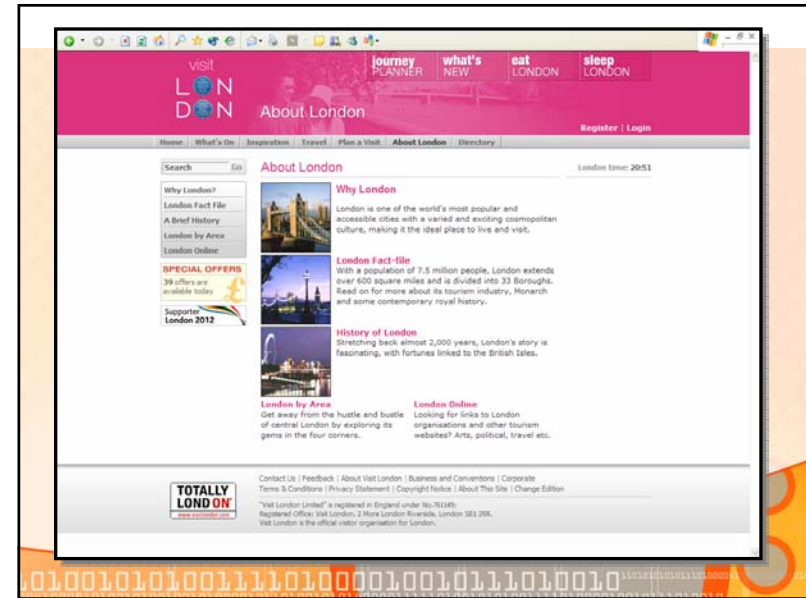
visit
LON
DON

journey PLANNER
what's NEW
eat LONDON
sleep LONDON

About London

Register | Login

Home | What's On | Inspiration | Travel | Plan a Visit | About London | Directory

Search Go

Why London?
London Fact File
A Brief History
London by Area
London Online

SPECIAL OFFERS
39 offers are available today

Supporter London 2012

About London

London time: 20:51

Why London
London is one of the world's most popular and accessible cities with a varied and exciting cosmopolitan culture, making it the ideal place to live and visit.

London Fact-file
With a population of 7.5 million people, London extends over 600 square miles and is divided into 33 Boroughs. Read on for more about its tourism industry, Monarch and some contemporary royal history.

History of London
Stretching back almost 2,000 years, London's story is fascinating, with fortunes linked to the British Isles.

London by Area
Get away from the hustle and bustle of central London by exploring its gems in the four corners.

London Online
Looking for links to London organisations and other tourism websites? Arts, political, travel etc.

TOTALLY LONDON
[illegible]

Contact Us | Feedback | About Visit London | Business and Conventions | Corporate
Terms & Conditions | Privacy Statement | Copyright Notice | About This Site | Change Edition

"Visit London Limited" is registered in England under No.761149.
Registered Office: Visit London, 2 More London Riverside, London SE1 2RR.
Visit London is the official visitor organisation for London.

0100101010011110100001001011101001010